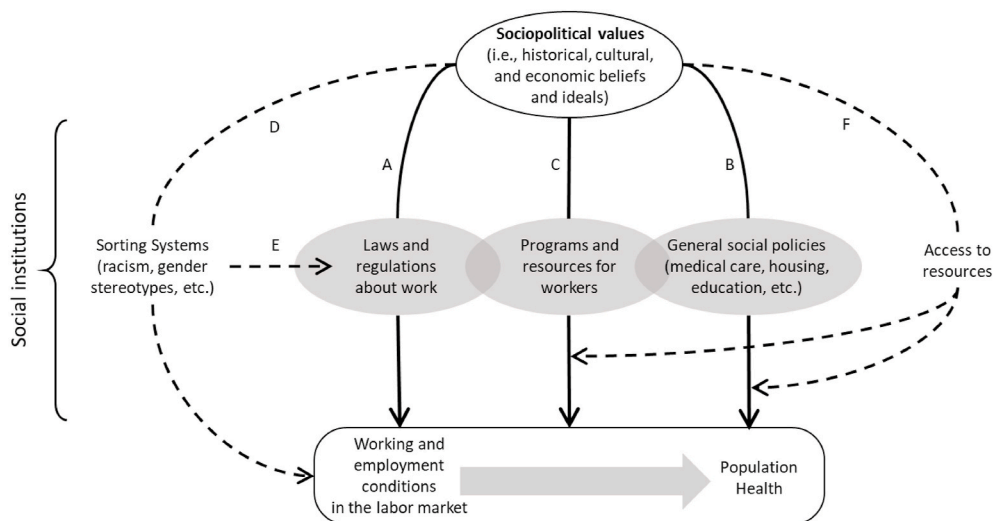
Sociopolitical values
(i.e., historical, cultural, and economic beliefs and ideals)

D

A

C

B

F

Social institutions

Sorting Systems (racism, gender stereotypes, etc.)

E

Laws and regulations about work

Programs and resources for workers

General social policies (medical care, housing, education, etc.)

Access to resources

Working and employment conditions in the labor market

Population Health